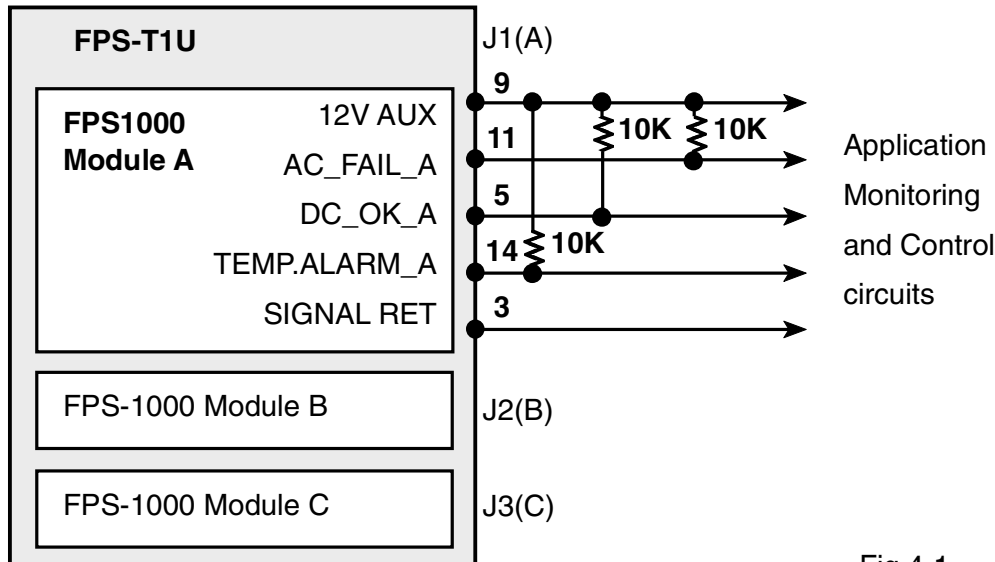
FPS-T1U

J1(A)

FPS1000 Module A

12V AUX
AC_FAIL_A
DC_OK_A
TEMP.ALARM_A
SIGNAL RET

9
11
5
14
3

10K
10K
10K

Application Monitoring and Control circuits

FPS-1000 Module B

J2(B)

FPS-1000 Module C

J3(C)

Fig 4-1